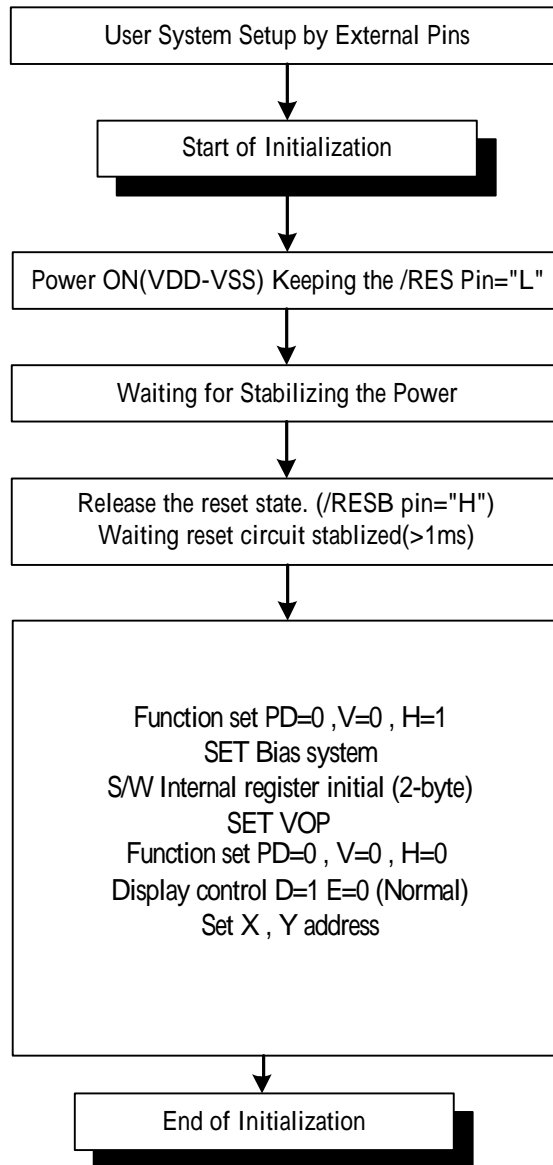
User System Setup by External Pins

Start of Initialization

Power ON(VDD-VSS) Keeping the /RES Pin="L"

Waiting for Stabilizing the Power

Release the reset state. (/RESB pin="H")
Waiting reset circuit stablized(>1ms)

Function set PD=0 ,V=0 , H=1
SET Bias system
S/W Internal register initial (2-byte)
SET VOP
Function set PD=0 , V=0 , H=0
Display control D=1 E=0 (Normal)
Set X , Y address

End of Initialization